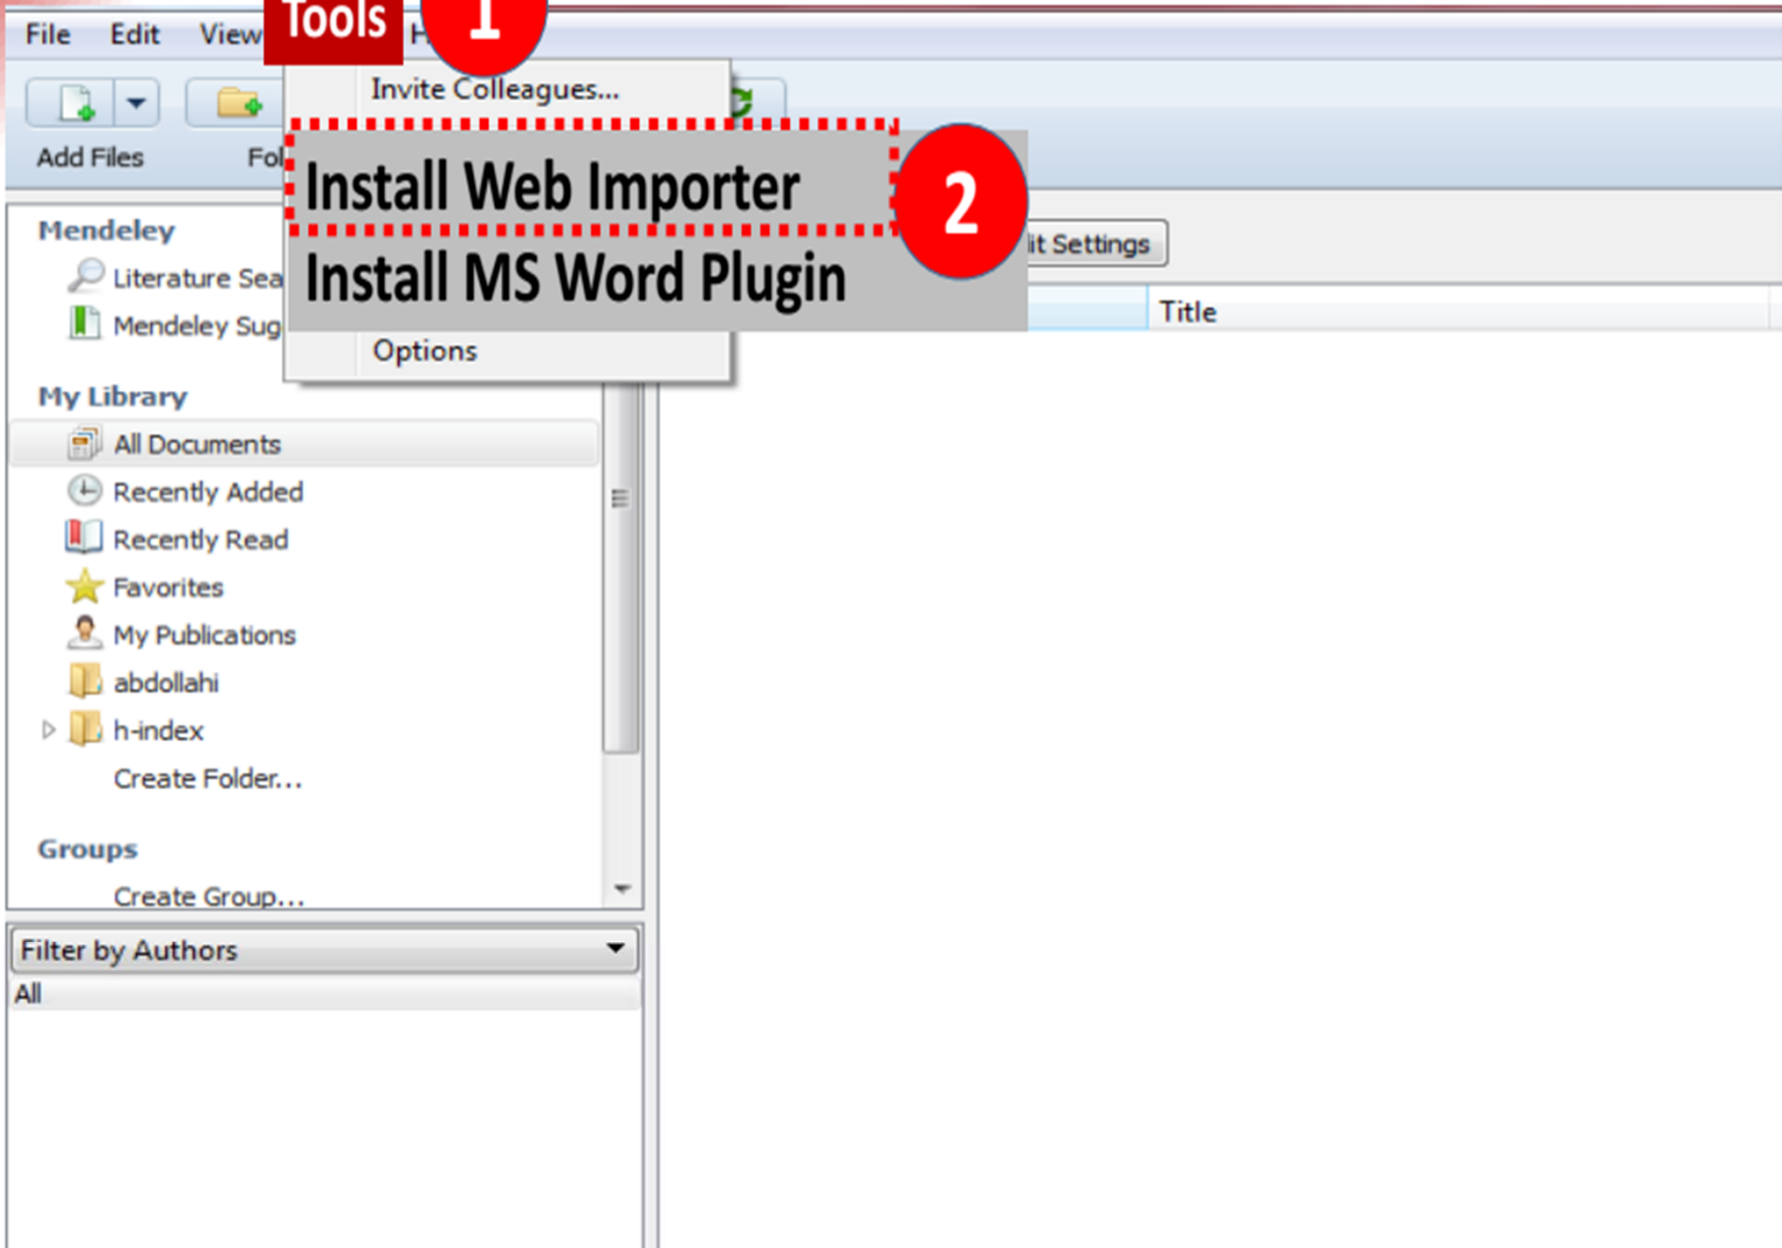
File Edit View Tools 1 H

Invite Colleagues...

Add Files Fol

Install Web Importer 2

Install MS Word Plugin

Options

lit Settings

Title

Mendeley

Literature Sea

Mendeley Sug

My Library

All Documents

Recently Added

Recently Read

Favorites

My Publications

abdollahi

h-index

Create Folder...

Groups

Create Group...

Filter by Authors

All